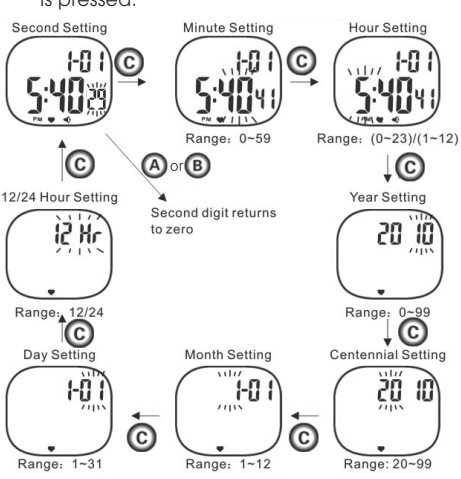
is pressed.

Second Setting

1-01
5:40 29
PM

C

Minute Setting

1-01
5:40 41

Range: 0~59

C

Hour Setting

1-01
5:40 41
PM

Range: (0~23)/(1~12)

C

A or B

Second digit returns to zero

C

12/24 Hour Setting

12 Hr

Range: 12/24

Year Setting

20 10

Range: 0~99

C

C

Day Setting

1-01

Range: 1~31

C

Month Setting

1-01

Range: 1~12

C

Centennial Setting

20 10

Range: 20~99